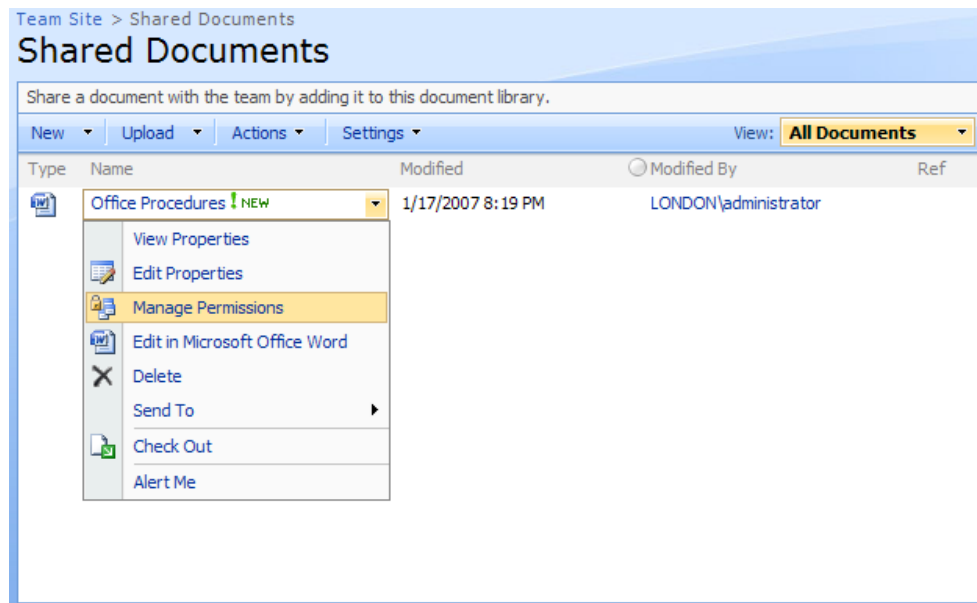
Team Site > Shared Documents
Shared Documents

Share a document with the team by adding it to this document library.

New | Upload | Actions | Settings | View: All Documents

| Type | Name | Modified | Modified By | Ref |
|---|---|---|---|---|
| | Office Procedures ! NEW | 1/17/2007 8:19 PM | LONDON\administrator | |

View Properties
Edit Properties
Manage Permissions
Edit in Microsoft Office Word
Delete
Send To
Check Out
Alert Me